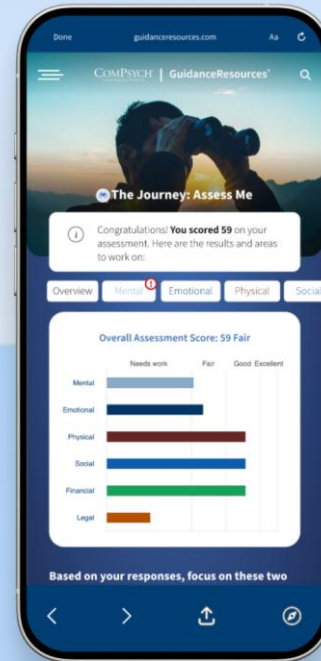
Done guidanceresources.com Aa

COMPSYCH | GuidanceResources

The Journey: Assess Me

Congratulations! **You scored 59** on your assessment. Here are the results and areas to work on:

Overview Mental Emotional Physical Social

Overall Assessment Score: 59 Fair

Needs work Fair Good Excellent

Mental
Emotional
Physical
Social
Financial
Legal

Based on your responses, focus on these two